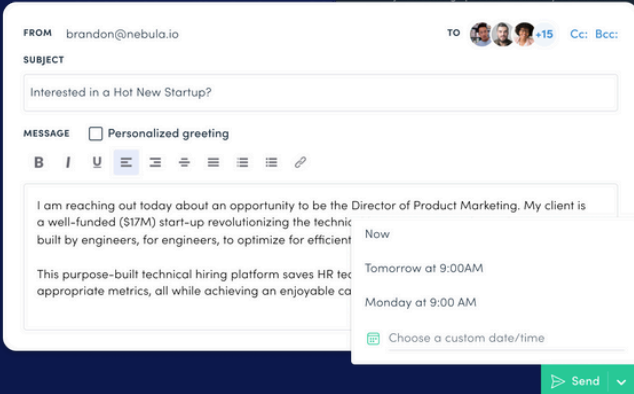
FROM brandon@nebula.io

TO +15 Cc: Bcc:

SUBJECT

Interested in a Hot New Startup?

MESSAGE Personalized greeting

B I U

I am reaching out today about an opportunity to be the Director of Product Marketing. My client is a well-funded ($17M) start-up revolutionizing the technic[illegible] built by engineers, for engineers, to optimize for efficient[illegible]

This purpose-built technical hiring platform saves HR tec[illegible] appropriate metrics, all while achieving an enjoyable ca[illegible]

Now

Tomorrow at 9:00AM

Monday at 9:00 AM

Choose a custom date/time

Send